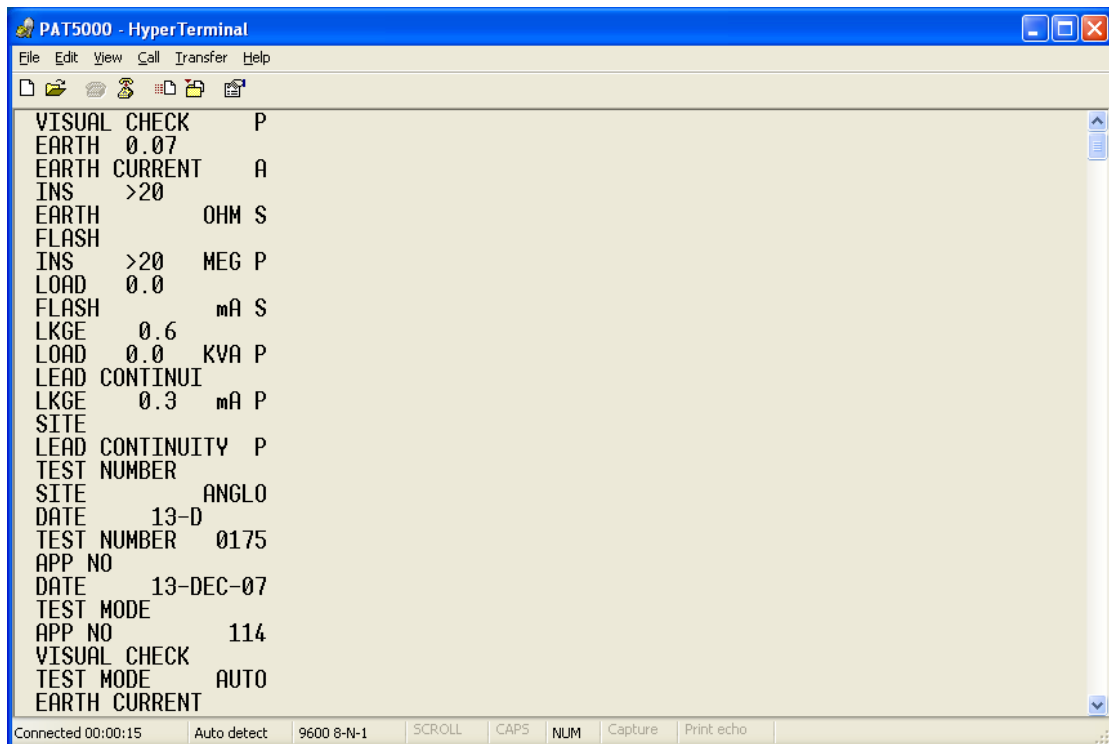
PAT5000 - HyperTerminal

File Edit View Call Transfer Help

VISUAL CHECK P
EARTH 0.07
EARTH CURRENT A
INS >20
EARTH OHM S
FLASH
INS >20 MEG P
LOAD 0.0
FLASH mA S
LKGE 0.6
LOAD 0.0 KVA P
LEAD CONTINUI
LKGE 0.3 mA P
SITE
LEAD CONTINUITY P
TEST NUMBER
SITE ANGLO
DATE 13-D
TEST NUMBER 0175
APP NO
DATE 13-DEC-07
TEST MODE
APP NO 114
VISUAL CHECK
TEST MODE AUTO
EARTH CURRENT

Connected 00:00:15 | Auto detect | 9600 8-N-1 | SCROLL | CAPS | NUM | Capture | Print echo